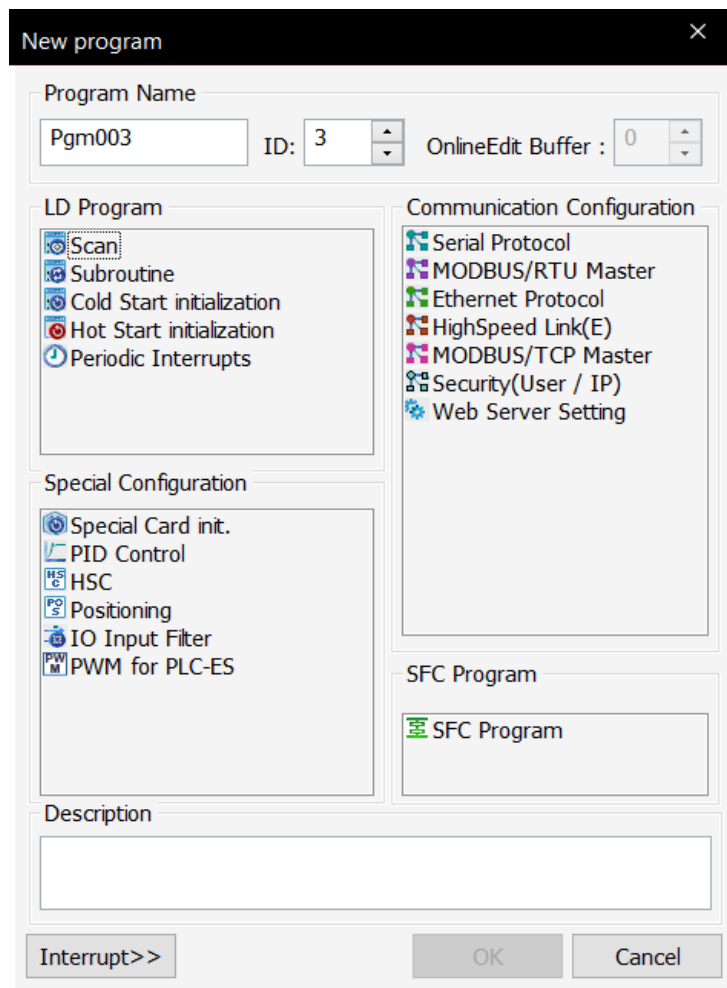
New program

Program Name
Pgm003
ID: 3
OnlineEdit Buffer : 0

LD Program
Scan
Subroutine
Cold Start initialization
Hot Start initialization
Periodic Interrupts

Communication Configuration
Serial Protocol
MODBUS/RTU Master
Ethernet Protocol
HighSpeed Link(E)
MODBUS/TCP Master
Security(User / IP)
Web Server Setting

Special Configuration
Special Card init.
PID Control
HSC
Positioning
IO Input Filter
PWM for PLC-ES

SFC Program
SFC Program

Description

Interrupt>>
OK
Cancel